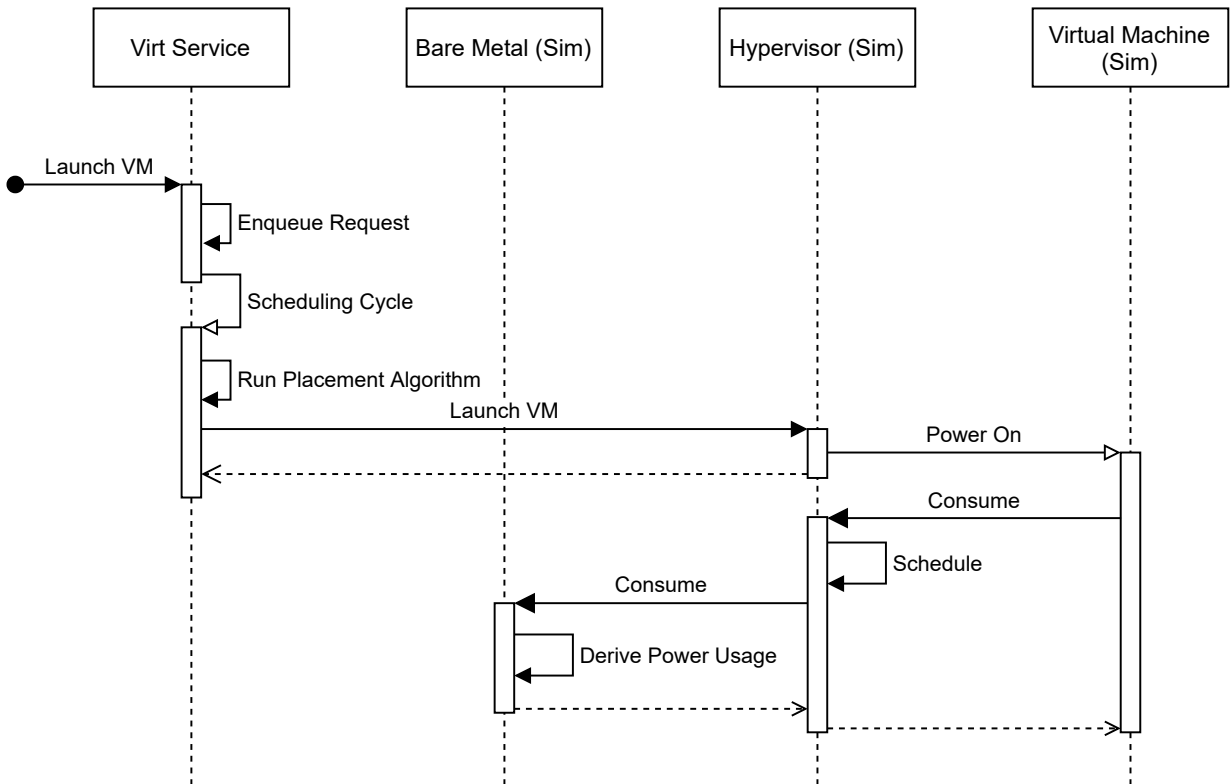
Virt Service

Bare Metal (Sim)

Hypervisor (Sim)

Virtual Machine (Sim)

Launch VM

Enqueue Request

Scheduling Cycle

Run Placement Algorithm

Launch VM

Power On

Consume

Schedule

Consume

Derive Power Usage